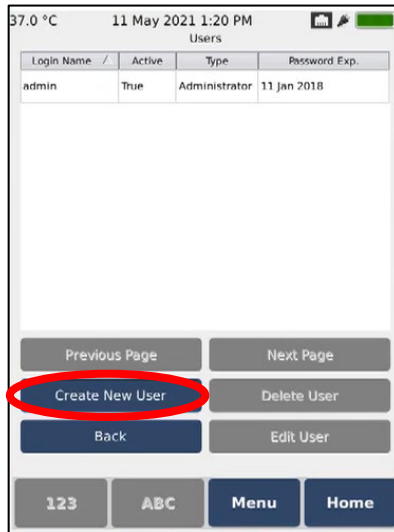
37.0 °C 11 May 2021 1:20 PM
Users

| Login Name / | Active | Type | Password Exp. |
|---|---|---|---|
| admin | True | Administrator | 11 Jan 2018 |

Previous Page
Next Page
Create New User
Delete User
Back
Edit User
123
ABC
Menu
Home